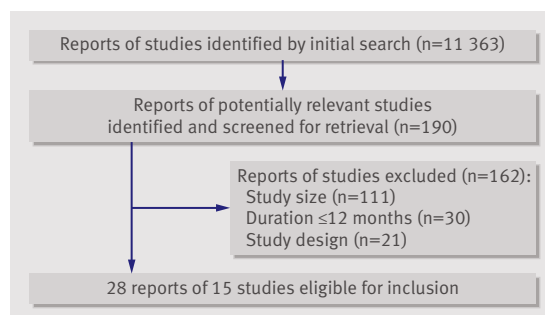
Reports of studies identified by initial search (n=11 363)

Reports of potentially relevant studies identified and screened for retrieval (n=190)

Reports of studies excluded (n=162):
Study size (n=111)
Duration ≤12 months (n=30)
Study design (n=21)

28 reports of 15 studies eligible for inclusion